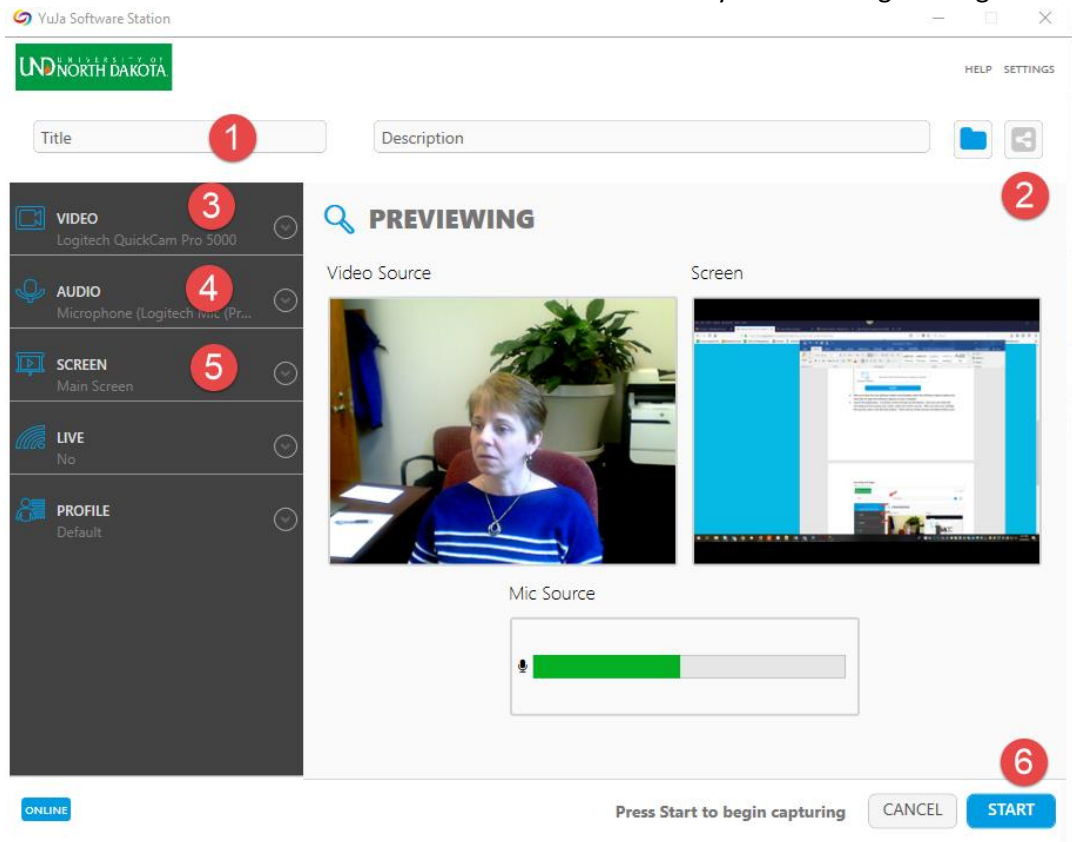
YuJa Software Station

UND UNIVERSITY OF NORTH DAKOTA

HELP SETTINGS

Title 1

Description

2

VIDEO 3
Logitech QuickCam Pro 5000

AUDIO 4
Microphone (Logitech Mic (Pr...

SCREEN 5
Main Screen

LIVE
No

PROFILE
Default

PREVIEWING

Video Source

Screen

Mic Source

6

ONLINE

Press Start to begin capturing

CANCEL

START